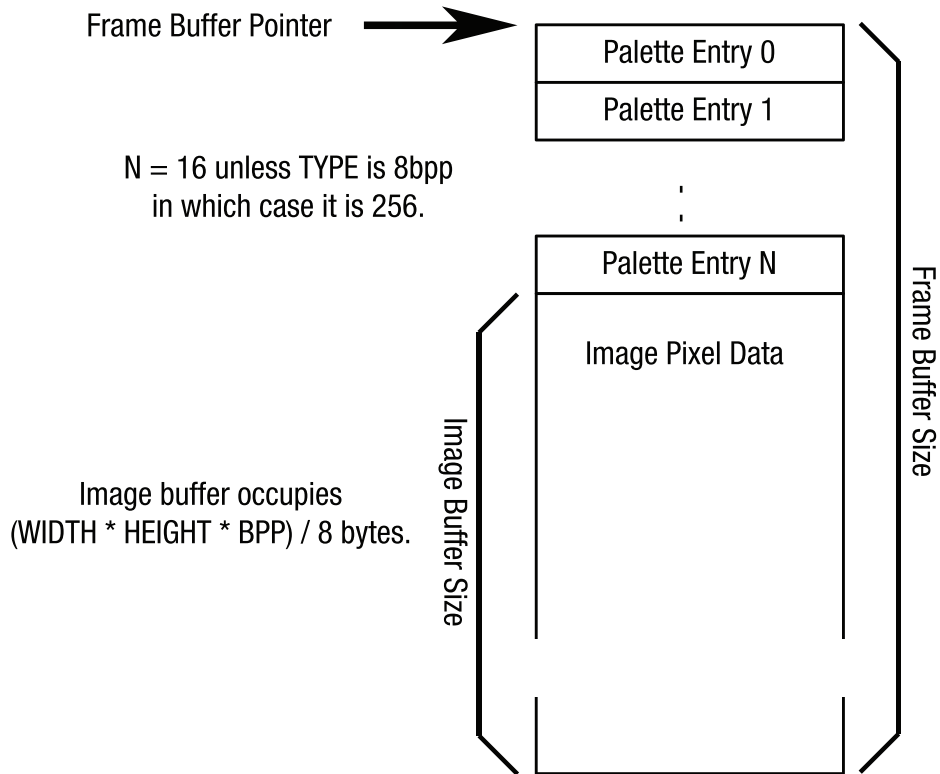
Frame Buffer Pointer

Palette Entry 0

Palette Entry 1

N = 16 unless TYPE is 8bpp in which case it is 256.

Palette Entry N

Image Pixel Data

Frame Buffer Size

Image Buffer Size

Image buffer occupies (WIDTH * HEIGHT * BPP) / 8 bytes.